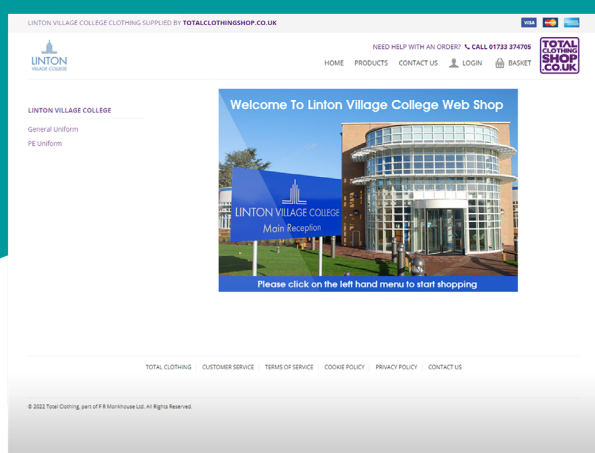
LINTON VILLAGE COLLEGE CLOTHING SUPPLIED BY TOTALCLOTHINGSHOP.CO.UK

VISA

LINTON
VILLAGE COLLEGE

NEED HELP WITH AN ORDER? CALL 01733 374705

HOME PRODUCTS CONTACT US LOGIN BASKET

TOTAL CLOTHING SHOP .CO.UK

LINTON VILLAGE COLLEGE

General Uniform

PE Uniform

Welcome To Linton Village College Web Shop

LINTON VILLAGE COLLEGE
Main Reception

Please click on the left hand menu to start shopping

TOTAL CLOTHING | CUSTOMER SERVICE | TERMS OF SERVICE | COOKIE POLICY | PRIVACY POLICY | CONTACT US

© 2022 Total Clothing, part of F R Monkhouse Ltd. All Rights Reserved.